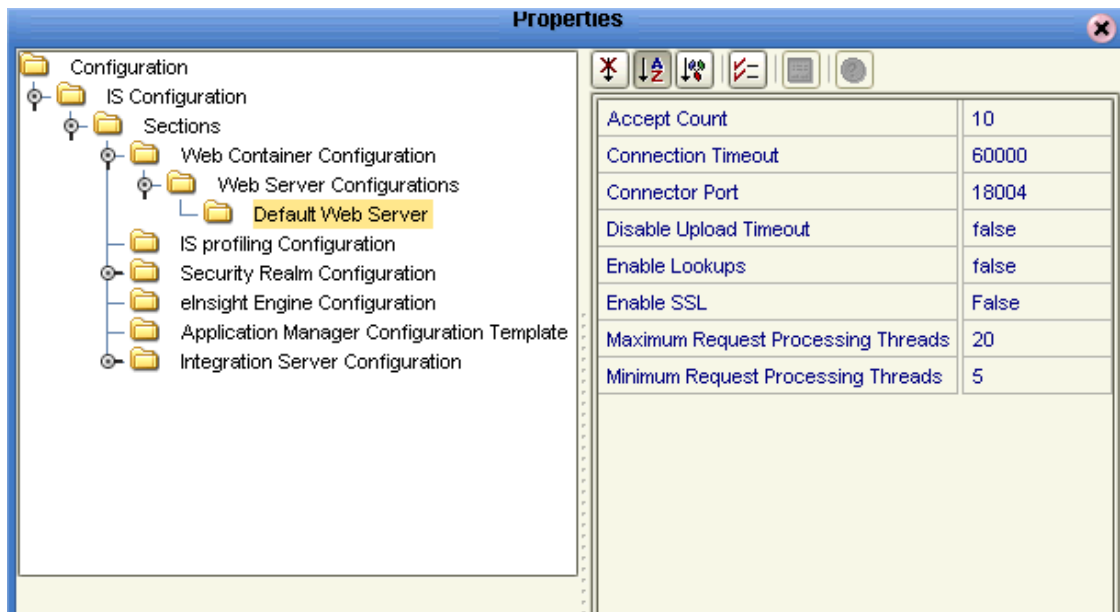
Properties

Configuration
IS Configuration
Sections
Web Container Configuration
Web Server Configurations
Default Web Server
IS profiling Configuration
Security Realm Configuration
eInsight Engine Configuration
Application Manager Configuration Template
Integration Server Configuration

| | |
|---|---|
| Accept Count | 10 |
| Connection Timeout | 60000 |
| Connector Port | 18004 |
| Disable Upload Timeout | false |
| Enable Lookups | false |
| Enable SSL | False |
| Maximum Request Processing Threads | 20 |
| Minimum Request Processing Threads | 5 |